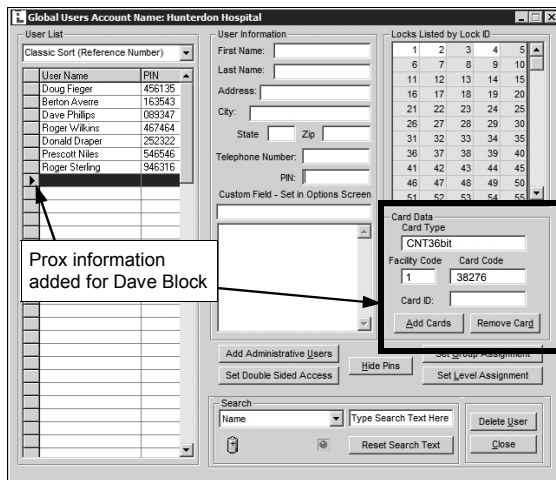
Global Users Account Name: Hunterdon Hospital

User List
Classic Sort (Reference Number)

| User Name | PIN |
|---|---|
| Doug Fieger | 456135 |
| Berton Averre | 163543 |
| Dave Phillips | 089347 |
| Roger Wilkins | 467464 |
| Donald Draper | 252322 |
| Prescott Niles | 546546 |
| Roger Sterling | 946316 |

User Information
First Name:
Last Name:
Address:
City:
State
Zip
Telephone Number:
PIN:
Custom Field - Set in Options Screen

Locks Listed by Lock ID

| 1 | 2 | 3 | 4 | 5 |
|---|---|---|---|---|
| 6 | 7 | 8 | 9 | 10 |
| 11 | 12 | 13 | 14 | 15 |
| 16 | 17 | 18 | 19 | 20 |
| 21 | 22 | 23 | 24 | 25 |
| 26 | 27 | 28 | 29 | 30 |
| 31 | 32 | 33 | 34 | 35 |
| 36 | 37 | 38 | 39 | 40 |
| 41 | 42 | 43 | 44 | 45 |
| 46 | 47 | 48 | 49 | 50 |
| 51 | 52 | 53 | 54 | 55 |

Card Data
Card Type
CNT36bit
Facility Code
1
Card Code
38276
Card ID:
Add Cards
Remove Card

Prox information added for Dave Block

Add Administrative Users
Set Double Sided Access
Hide Pins
Set Group Assignment
Set Level Assignment

Search
Name
Type Search Text Here
Reset Search Text
Delete User
Close